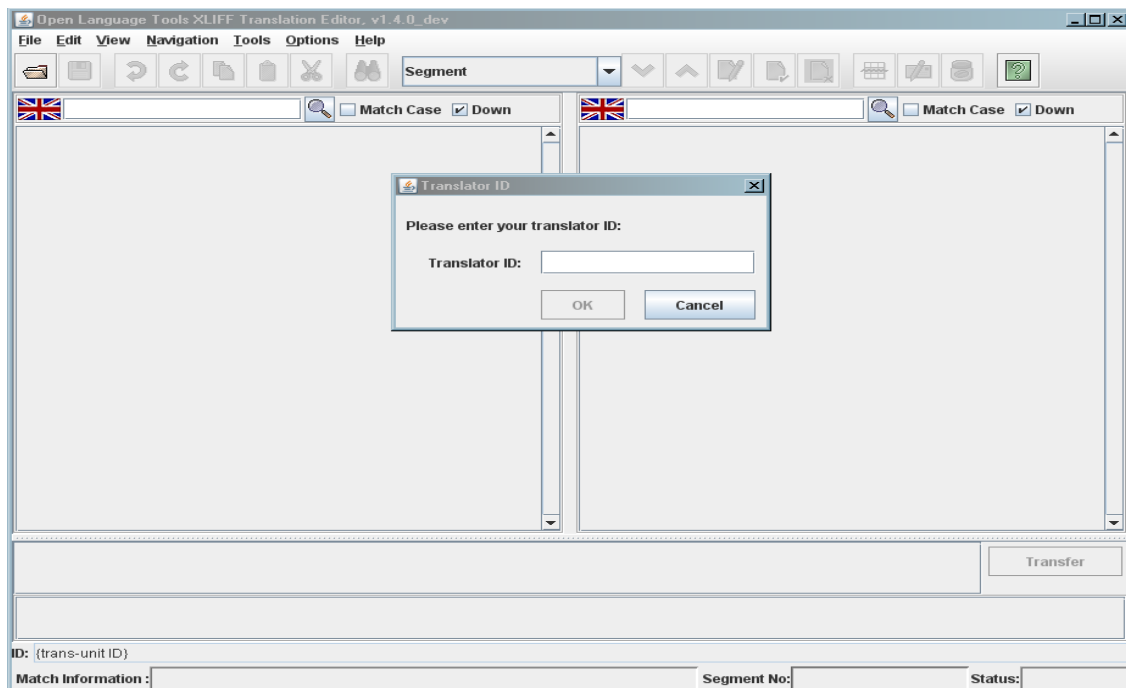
Open Language Tools XLIFF Translation Editor, v1.4.0_dev

File Edit View Navigation Tools Options Help

Segment

Match Case Down

Match Case Down

Translator ID

Please enter your translator ID:

Translator ID:

OK Cancel

Transfer

ID: {trans-unit ID}

Match Information : Segment No: Status: